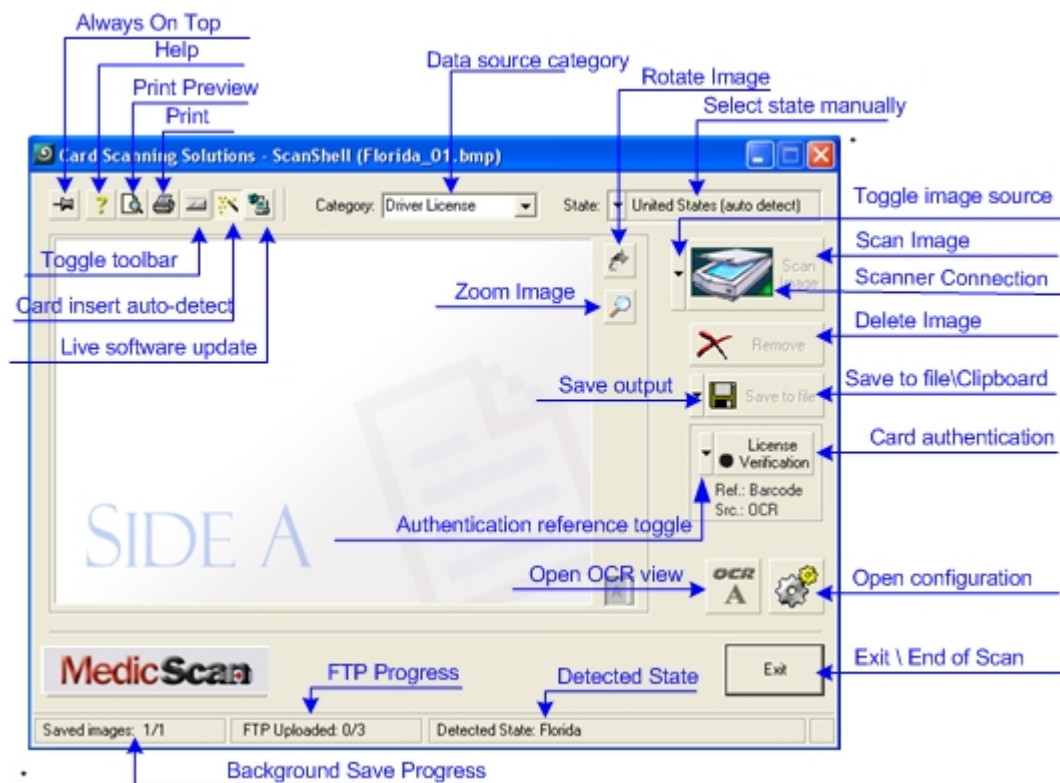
Always On Top
Help
Print Preview
Print
Data source category
Rotate Image
Select state manually
Card Scanning Solutions - ScanShell (Florida_01.bmp)
Category: Driver License
State: United States (auto detect)
Toggle image source
Scan Image
Scanner Connection
Scan Image
Toggle toolbar
Card insert auto-detect
Zoom Image
Delete Image
Remove
Live software update
Save output
Save to file
Save to file\Clipboard
Card authentication
License Verification
Ref.: Barcode
Src.: OCR
SIDE A
Authentication reference toggle
Open OCR view
OCR
A
Open configuration
MedicScan
Exit
Exit \ End of Scan
FTP Progress
Detected State
Saved images: 1/1
FTP Uploaded: 0/3
Detected State: Florida
Background Save Progress